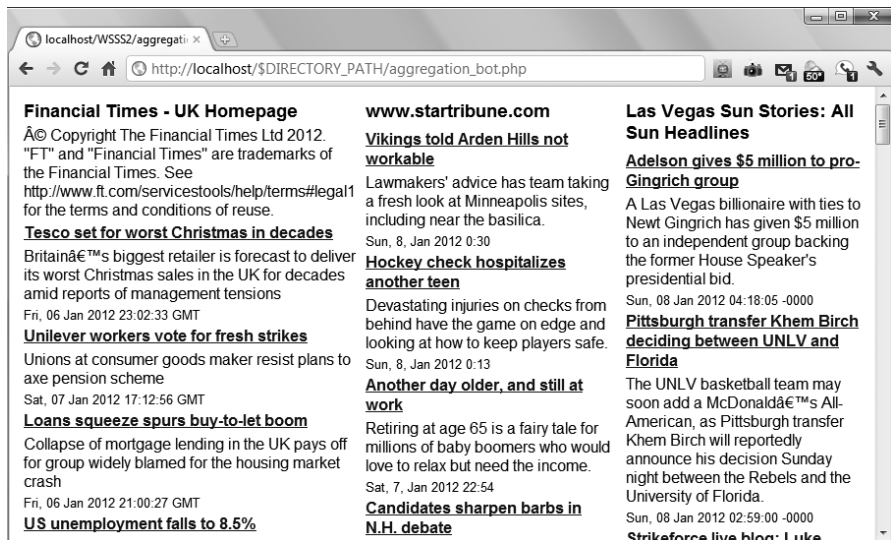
localhost/WSSS2/aggregati ×

http://localhost/$DIRECTORY_PATH/aggregation_bot.php

Financial Times - UK Homepage

Â© Copyright The Financial Times Ltd 2012. "FT" and "Financial Times" are trademarks of the Financial Times. See http://www.ft.com/servicestools/help/terms#legal1 for the terms and conditions of reuse.

Tesco set for worst Christmas in decades

Britainâ€™s biggest retailer is forecast to deliver its worst Christmas sales in the UK for decades amid reports of management tensions

Fri, 06 Jan 2012 23:02:33 GMT

Unilever workers vote for fresh strikes

Unions at consumer goods maker resist plans to axe pension scheme

Sat, 07 Jan 2012 17:12:56 GMT

Loans squeeze spurs buy-to-let boom

Collapse of mortgage lending in the UK pays off for group widely blamed for the housing market crash

Fri, 06 Jan 2012 21:00:27 GMT

US unemployment falls to 8.5%

www.startribune.com

Vikings told Arden Hills not workable

Lawmakers' advice has team taking a fresh look at Minneapolis sites, including near the basilica.

Sun, 8, Jan 2012 0:30

Hockey check hospitalizes another teen

Devastating injuries on checks from behind have the game on edge and looking at how to keep players safe.

Sun, 8, Jan 2012 0:13

Another day older, and still at work

Retiring at age 65 is a fairy tale for millions of baby boomers who would love to relax but need the income.

Sat, 7, Jan 2012 22:54

Candidates sharpen barbs in N.H. debate

Las Vegas Sun Stories: All Sun Headlines

Adelson gives $5 million to pro-Gingrich group

A Las Vegas billionaire with ties to Newt Gingrich has given $5 million to an independent group backing the former House Speaker's presidential bid.

Sun, 08 Jan 2012 04:18:05 -0000

Pittsburgh transfer Khem Birch deciding between UNLV and Florida

The UNLV basketball team may soon add a McDonaldâ€™s All-American, as Pittsburgh transfer Khem Birch will reportedly announce his decision Sunday night between the Rebels and the University of Florida.

Sun, 08 Jan 2012 02:59:00 -0000

Strikeforce live blog: Luke